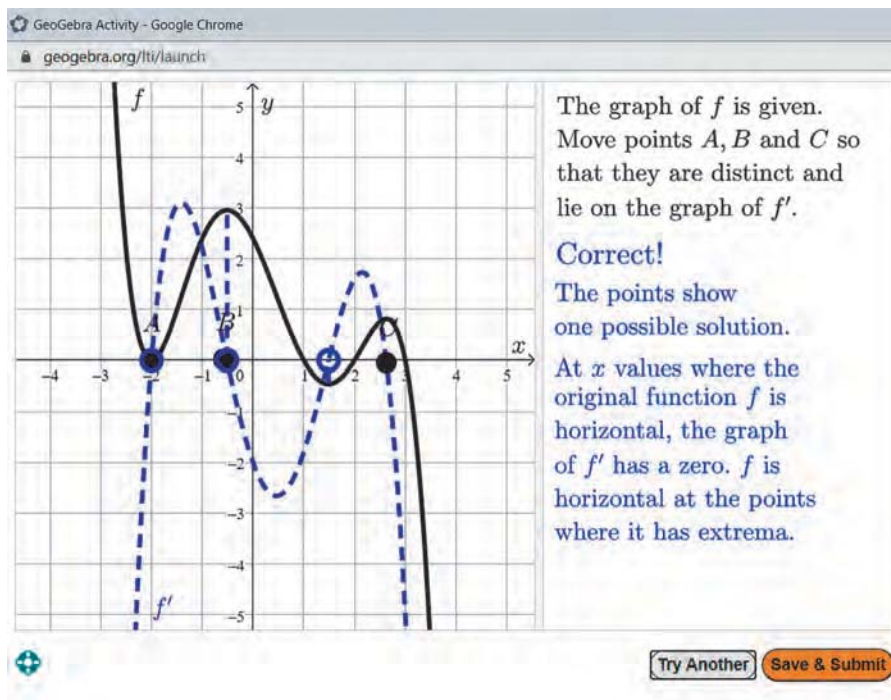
GeoGebra Activity - Google Chrome

geogebra.org/lti/launch

$f$

$y$

5

4

3

2

1

$A$

$B$

$C$

$x$

-4

-3

-2

-1

0

1

2

4

5

-2

-3

-4

-5

$f'$

The graph of $f$ is given. Move points $A, B$ and $C$ so that they are distinct and lie on the graph of $f'$.

Correct!

The points show one possible solution.

At $x$ values where the original function $f$ is horizontal, the graph of $f'$ has a zero. $f$ is horizontal at the points where it has extrema.

Try Another

Save & Submit